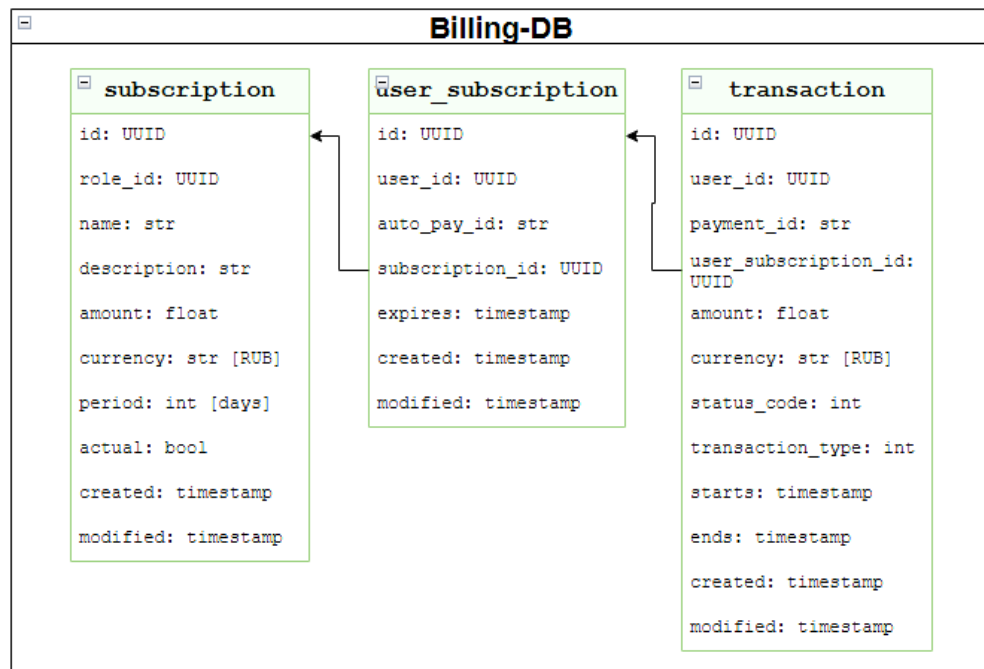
Billing-DB

subscription
id: UUID
role_id: UUID
name: str
description: str
amount: float
currency: str [RUB]
period: int [days]
actual: bool
created: timestamp
modified: timestamp

user_subscription
id: UUID
user_id: UUID
auto_pay_id: str
subscription_id: UUID
expires: timestamp
created: timestamp
modified: timestamp

transaction
id: UUID
user_id: UUID
payment_id: str
user_subscription_id: UUID
amount: float
currency: str [RUB]
status_code: int
transaction_type: int
starts: timestamp
ends: timestamp
created: timestamp
modified: timestamp